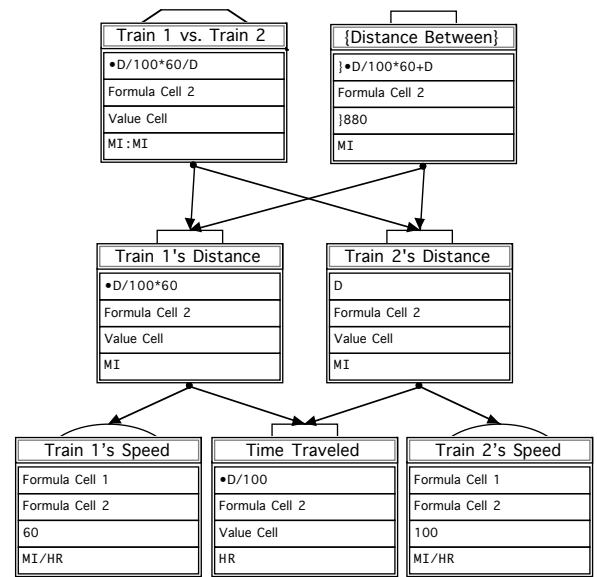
Train 1 vs. Train 2

•D/100*60/D

Formula Cell 2

Value Cell

MI:MI

{Distance Between}

}•D/100*60+D

Formula Cell 2

}880

MI

Train 1's Distance

•D/100*60

Formula Cell 2

Value Cell

MI

Train 2's Distance

D

Formula Cell 2

Value Cell

MI

Train 1's Speed

Formula Cell 1

Formula Cell 2

60

MI/HR

Time Traveled

•D/100

Formula Cell 2

Value Cell

HR

Train 2's Speed

Formula Cell 1

Formula Cell 2

100

MI/HR